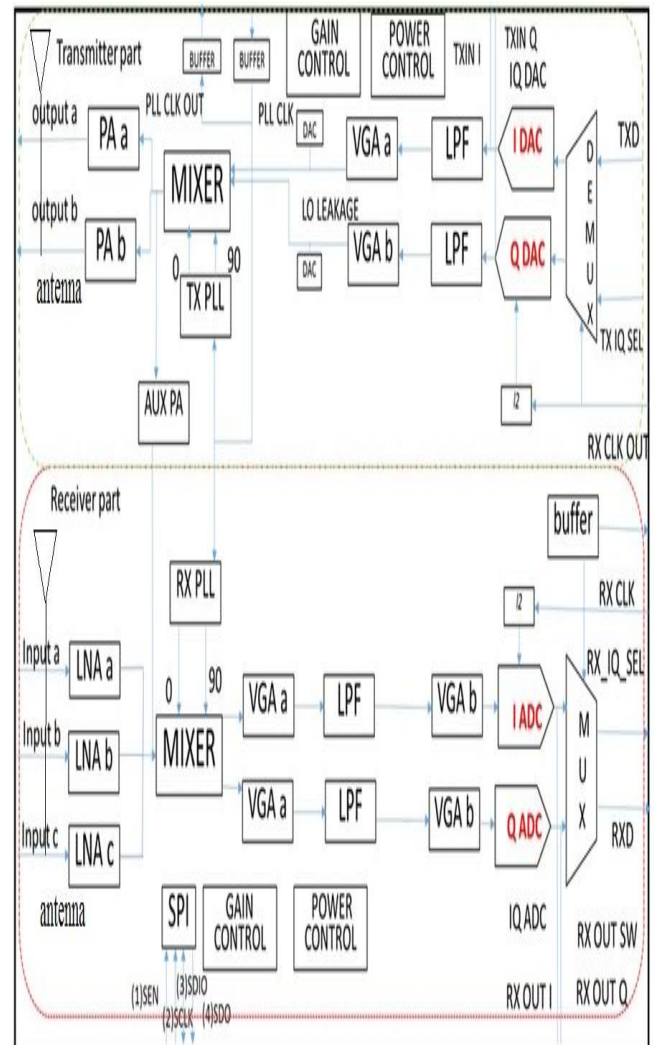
Transmitter part
BUFFER
BUFFER
GAIN CONTROL
POWER CONTROL
TXIN I
TXIN Q
IQ DAC
output a
PA a
PLL CLK OUT
PLL CLK
DAC
VGA a
LPF
I DAC
TXD
MIXER
D E M U X
LO LEAKAGE
output b
PA b
VGA b
LPF
Q DAC
0
90
DAC
antenna
TX PLL
TX IQ SEL
AUX PA
/2
RX CLK OUT

Receiver part
buffer
RX PLL
/2
RX CLK
RX_IQ_SEL
Input a
LNA a
0
90
Input b
LNA b
MIXER
VGA a
LPF
VGA b
I ADC
M U X
VGA a
LPF
VGA b
Q ADC
Input c
LNA c
RXD
antenna
SPI
GAIN CONTROL
POWER CONTROL
IQ ADC
RX OUT SW
(1)SEN
(3)SDIO
(2)SCLK
(4)SDO
RX OUT I
RX OUT Q